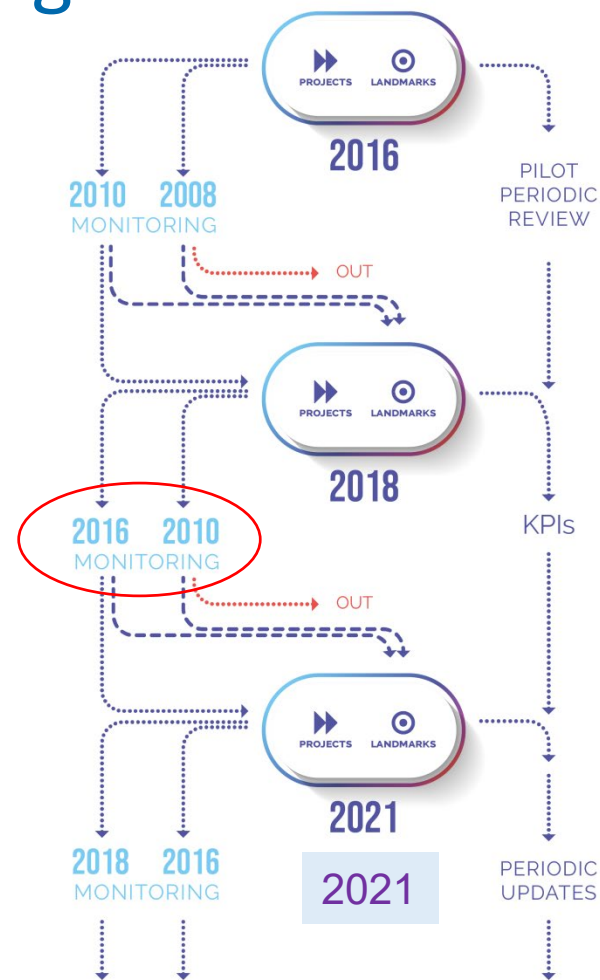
PROJECTS LANDMARKS

2016

PILOT PERIODIC REVIEW

2010 2008
MONITORING

OUT

PROJECTS LANDMARKS

2018

KPIs

2016 2010
MONITORING

OUT

PROJECTS LANDMARKS

2021

2018 2016
MONITORING

2021

PERIODIC UPDATES